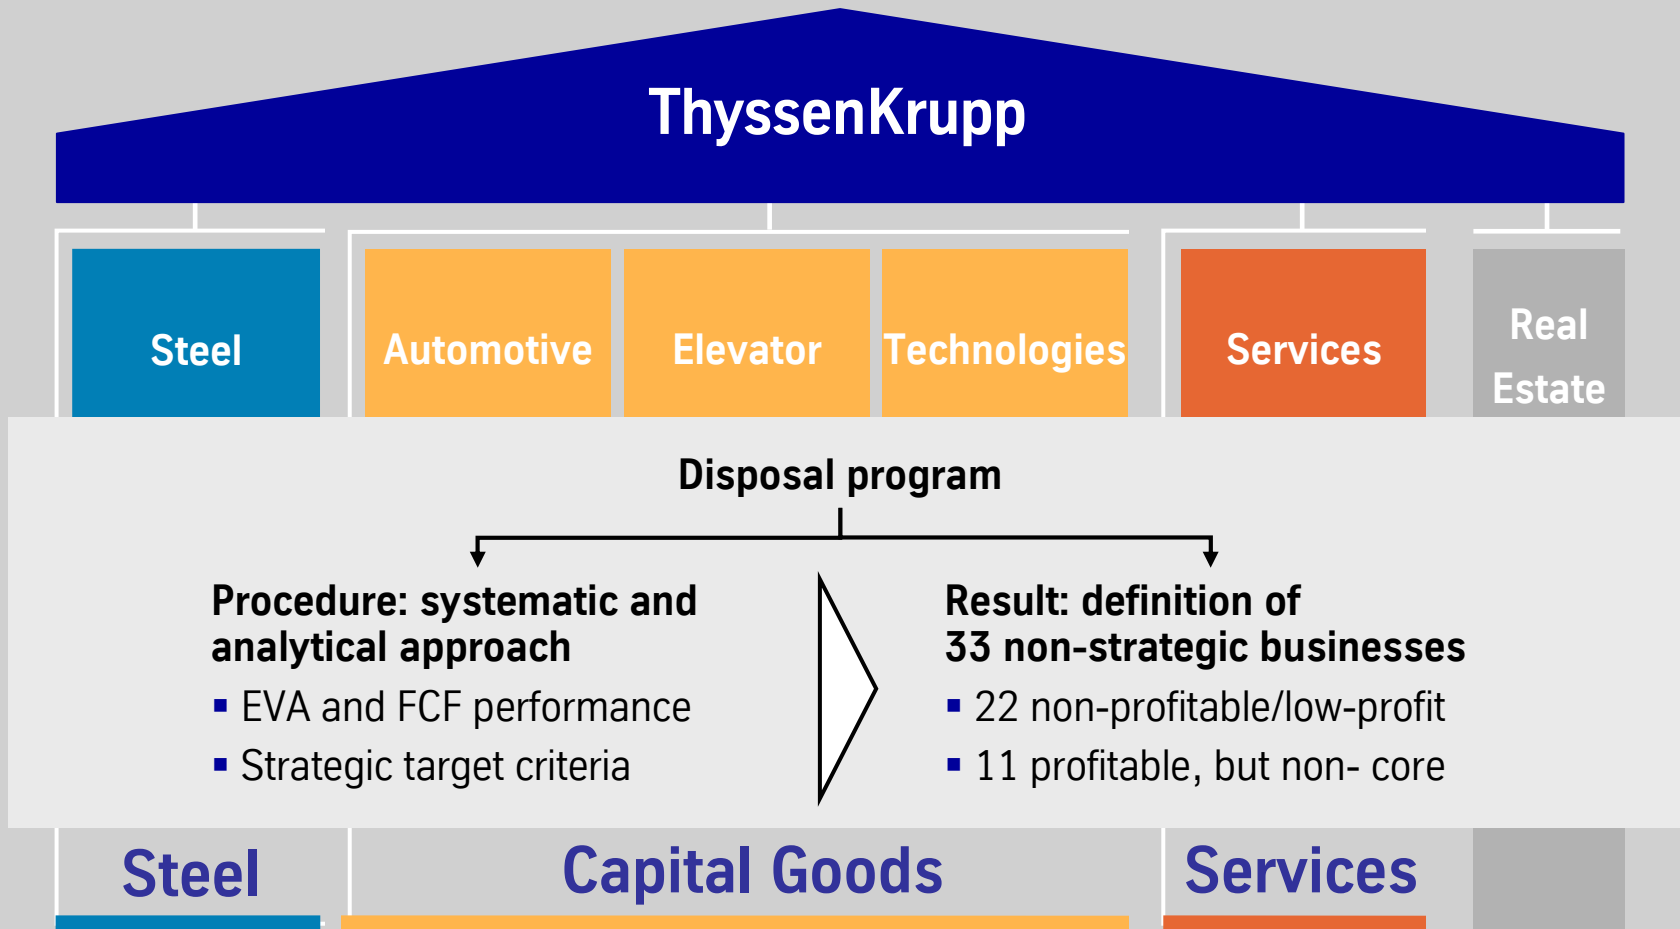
ThyssenKrupp

Steel

Automotive

Elevator

Technologies

Services

Real Estate

Disposal program

Procedure: systematic and analytical approach

▪ EVA and FCF performance

▪ Strategic target criteria

Result: definition of 33 non-strategic businesses

▪ 22 non-profitable/low-profit

▪ 11 profitable, but non- core

Steel

Capital Goods

Services